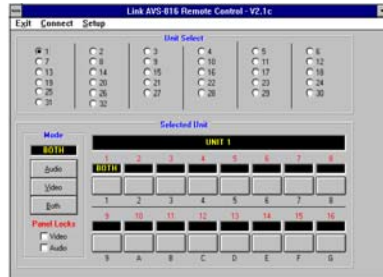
Link AVS-816 Remote Control - V2.1c

Exit Connect Setup

Unit Select

1
7
13
19
25
31

2
8
14
20
26
32

3
9
15
21
27

4
10
16
22
28

5
11
17
23
29

6
12
18
24
30

Selected Unit

Mode

BOTH

Audio

Video

Both

Panel Locks

Video

Audio

UNIT 1

1 2 3 4 5 6 7 8

BOTH

1 2 3 4 5 6 7 8

9 10 11 12 13 14 15 16

9 A B C D E F G